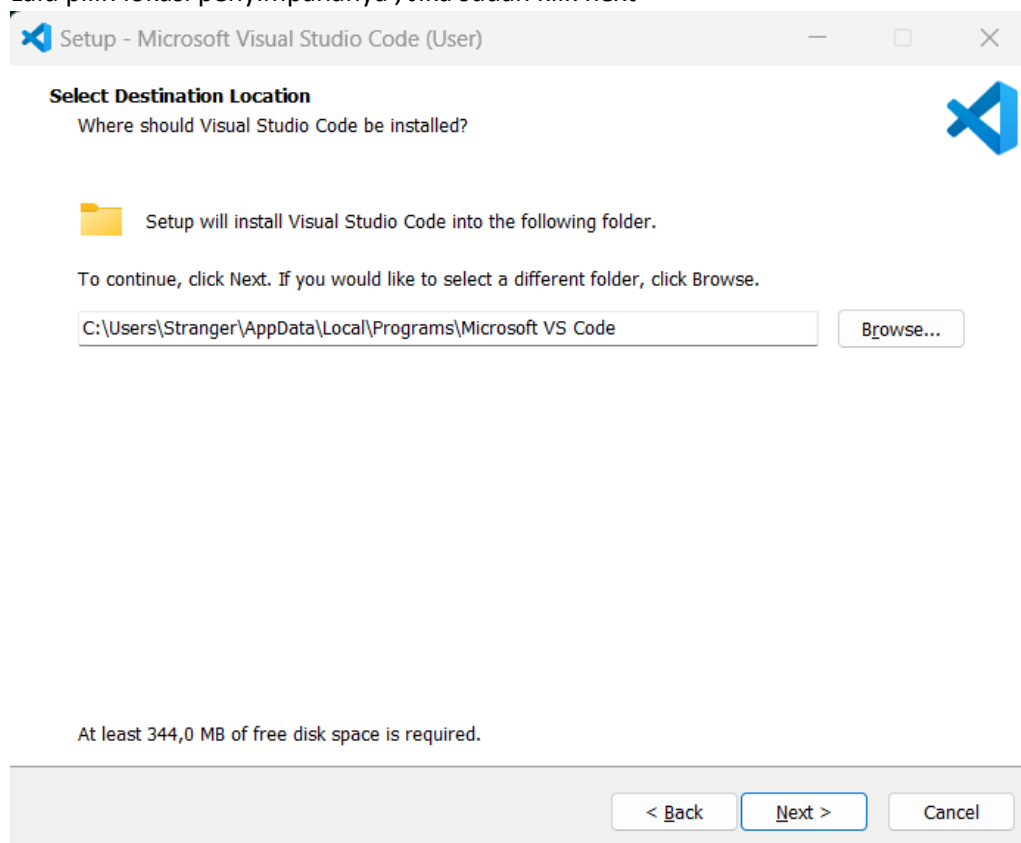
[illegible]

Setup - Microsoft Visual Studio Code (User)

Select Destination Location
Where should Visual Studio Code be installed?

Setup will install Visual Studio Code into the following folder.

To continue, click Next. If you would like to select a different folder, click Browse.

C:\Users\Stranger\AppData\Local\Programs\Microsoft VS Code

Browse...

At least 344,0 MB of free disk space is required.

< Back

Next >

Cancel